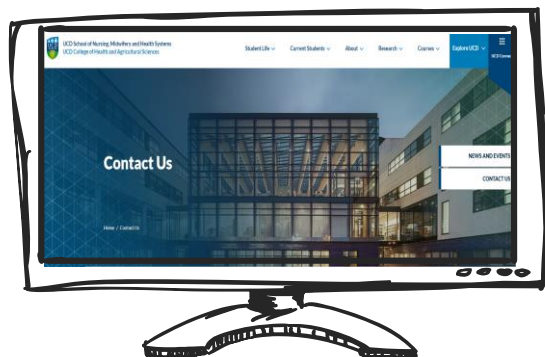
UCD School of Nursing, Midwifery and Health Systems
UCD College of Health and Agricultural Sciences

Student Life Current Students About Research Courses Explore UCD

UCD Connect

Contact Us

Home / Contact Us

NEWS AND EVENTS

CONTACT US